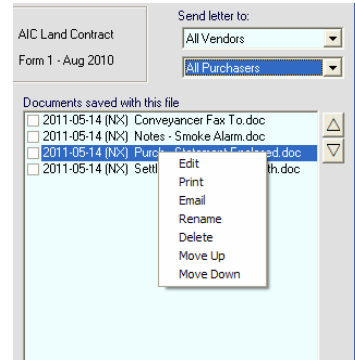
AIC Land Contract

Form 1 - Aug 2010

Send letter to:

All Vendors

All Purchasers

Documents saved with this file

2011-05-14 (NX) Conveyancer Fax To.doc

2011-05-14 (NX) Notes - Smoke Alarm.doc

2011-05-14 (NX) Purch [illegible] Enclosed.doc

2011-05-14 (NX) Settl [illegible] th.doc

Edit
Print
Email
Rename
Delete
Move Up
Move Down